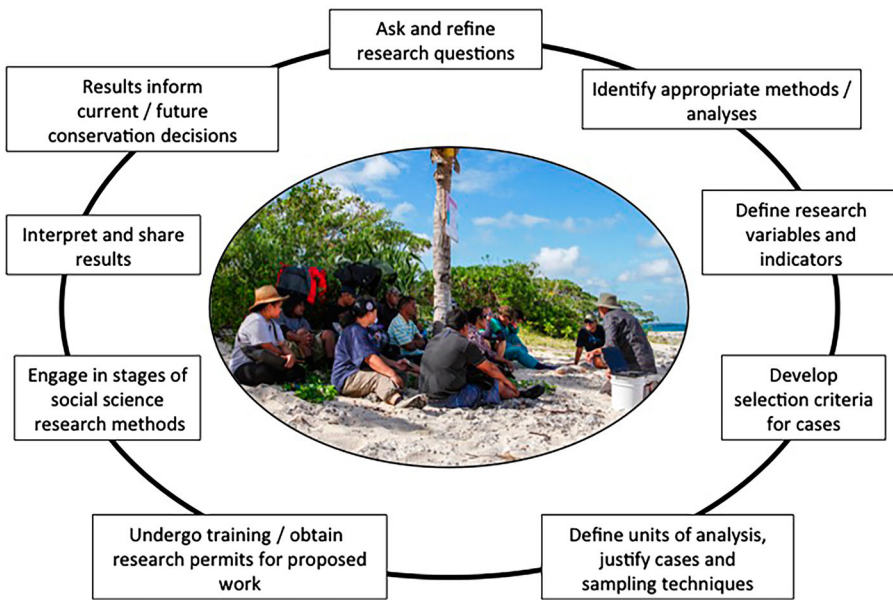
Ask and refine research questions

Identify appropriate methods / analyses

Define research variables and indicators

Develop selection criteria for cases

Define units of analysis, justify cases and sampling techniques

Undergo training / obtain research permits for proposed work

Engage in stages of social science research methods

Interpret and share results

Results inform current / future conservation decisions